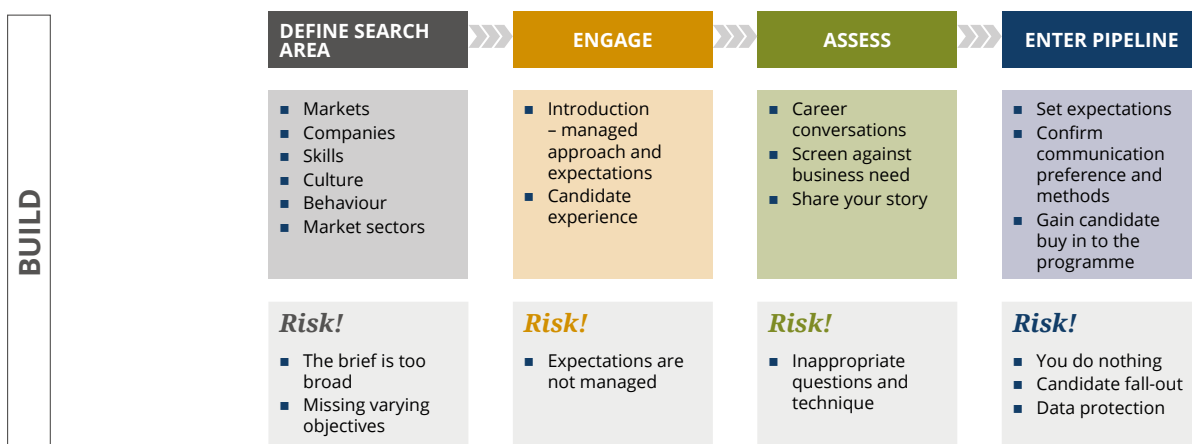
BUILD

DEFINE SEARCH AREA

- Markets
- Companies
- Skills
- Culture
- Behaviour
- Market sectors

Risk!

- The brief is too broad
- Missing varying objectives

ENGAGE

- Introduction – managed approach and expectations
- Candidate experience

Risk!

- Expectations are not managed

ASSESS

- Career conversations
- Screen against business need
- Share your story

Risk!

- Inappropriate questions and technique

ENTER PIPELINE

- Set expectations
- Confirm communication preference and methods
- Gain candidate buy in to the programme

Risk!

- You do nothing
- Candidate fall-out
- Data protection